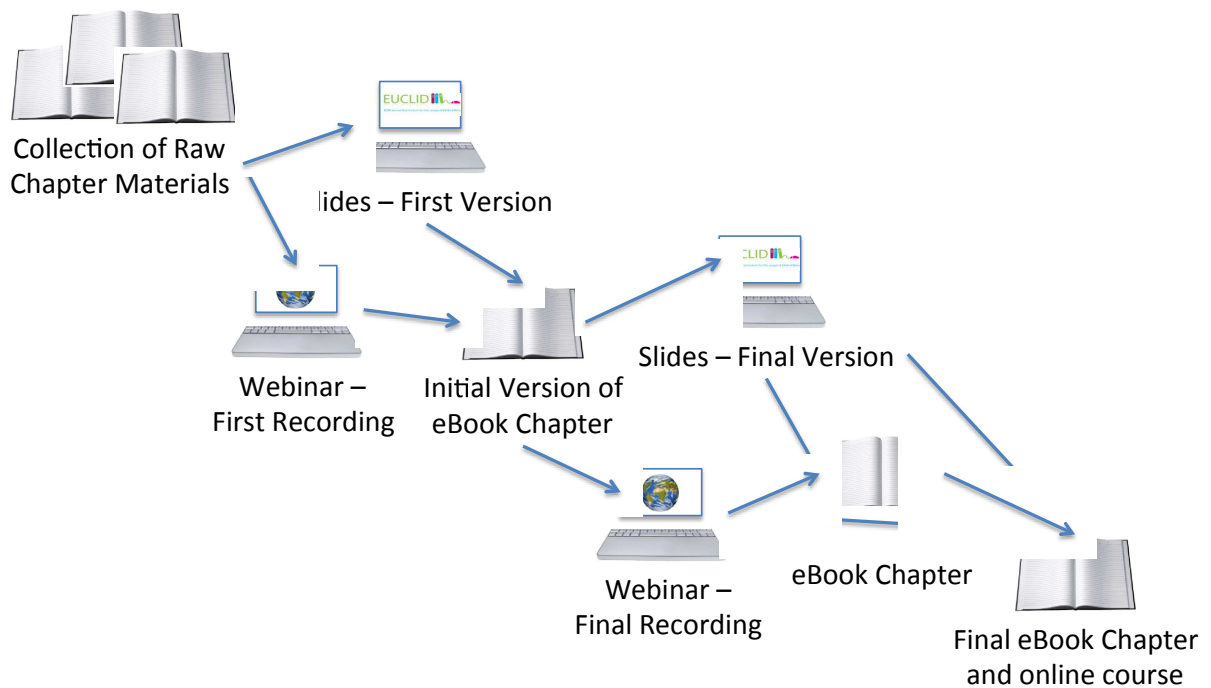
Collection of Raw Chapter Materials

EUCLID

lides – First Version

Webinar – First Recording

Initial Version of eBook Chapter

CLID

Slides – Final Version

Webinar – Final Recording

eBook Chapter

Final eBook Chapter and online course